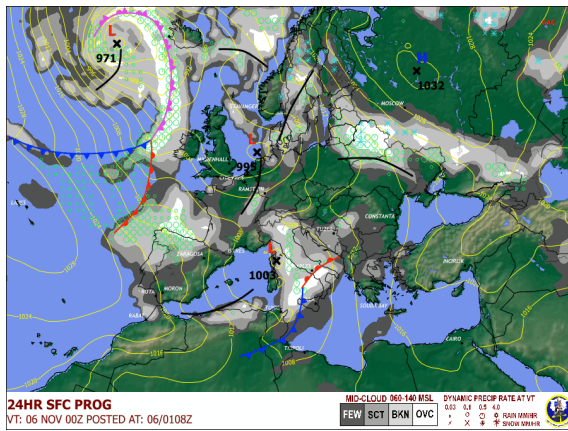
L
971
H
1032
L
999
L
1003
MOSCOW
MILDENHALL
LAKENHEATH
RAMSTEIN
CONSTANTA
ZARAGOSA
MORON
ROTA
RABAT
INCIRLIK
SOUDA BAY
CAIRO
24HR SFC PROG
VT: 06 NOV 00Z POSTED AT: 06/0108Z
MID-CLOUD 060-140 MSL
FEW
SCT
BKN
OVC
DYNAMIC PRECIP RATE AT VT
0.03 0.1 0.5 4.0
RAIN MM/HR
SNOW MM/HR